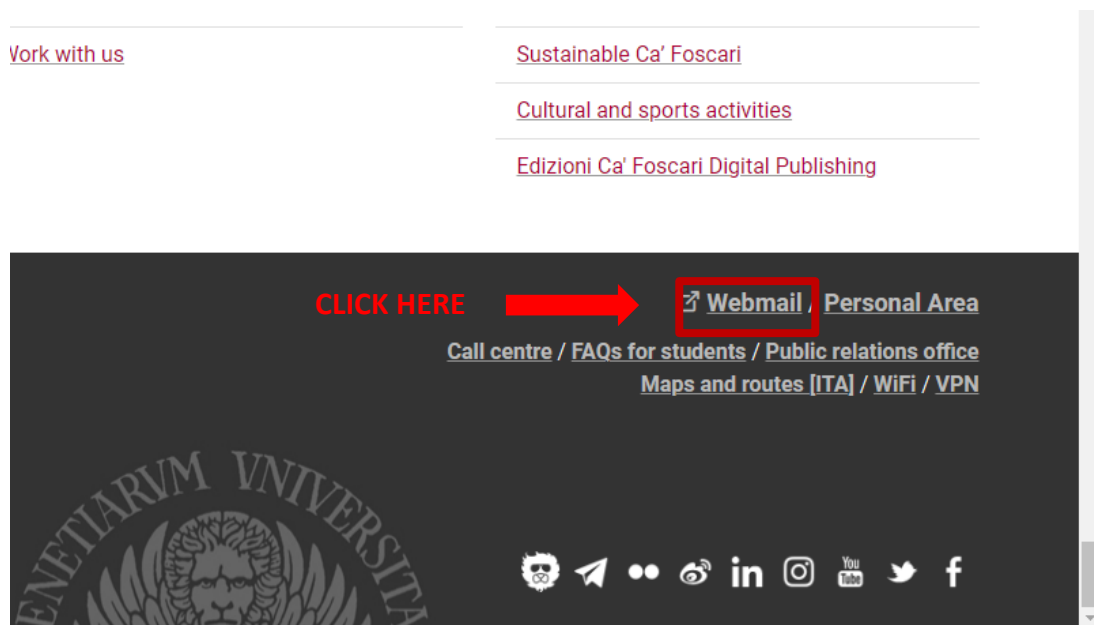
Vork with us

Sustainable Ca' Foscari

Cultural and sports activities

Edizioni Ca' Foscari Digital Publishing

CLICK HERE

Webmail / Personal Area

Call centre / FAQs for students / Public relations office

Maps and routes [ITA] / WiFi / VPN

ENETIARVM VNIVERSITA

You Tube